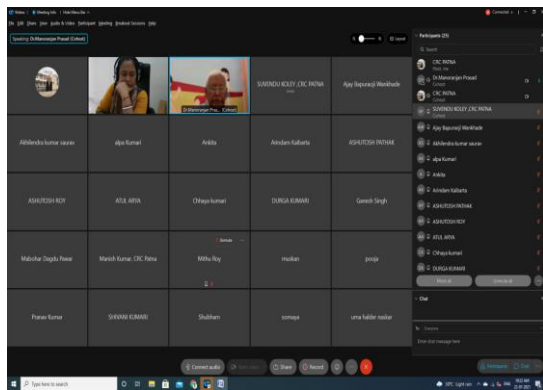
Speaking: Dr.Manoranjan Prasad (Cohost)

Dr.Manoranjan Pras... (Cohost)

SUVENDU KOLEY ,CRC PATNA

Ajay Bapurao(ji) Wankhade

Akhilendra kumar saurav

alpa Kumari

Ankita

Arindam Kalbarta

ASHUTOSH PATHAK

ASHUTOSH ROY

ATUL ARYA

Chhaya kumari

DURGA KUMARI

Ganesh Singh

Mahohar Dagdu Pawar

Manish Kumar, CRC Patna

Mithu Roy

muskan

pooja

Pranav Kumar

SHIVANI KUMARI

Shubham

somaya

uma halder naskar

Participants (25)

CRC PATNA

Dr.Manoranjan Prasad

CRC PATNA

SUVENDU KOLEY ,CRC PATNA

Ajay Bapurao(ji) Wankhade

Akhilendra kumar saurav

alpa Kumari

Ankita

Arindam Kalbarta

ASHUTOSH PATHAK

ASHUTOSH ROY

ATUL ARYA

Chhaya kumari

DURGA KUMARI

Chat

Type here to search